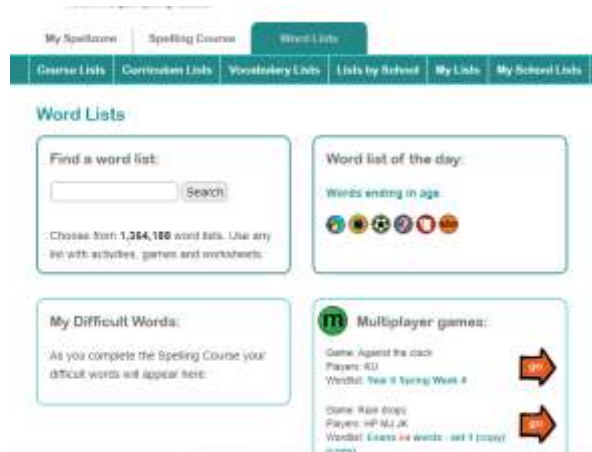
My Spellzone | Spelling Course | Word Lists

Course Lists | Curriculum Lists | Vocabulary Lists | Lists by School | My Lists | My School Lists

Word Lists

Find a word list:

Search

Choose from 1,364,180 word lists. Use any list with activities, games and worksheets.

Word list of the day:

Words ending in age

My Difficult Words:

As you complete the Spelling Course your difficult words will appear here.

m Multiplayer games:

Game: Against the clock
Players: KU
Wordlist: Year 6 Spring Week 4

go

Game: Rain drops
Players: HP MJ JK
Wordlist: Exams ie words - set 1 (copy) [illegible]

go